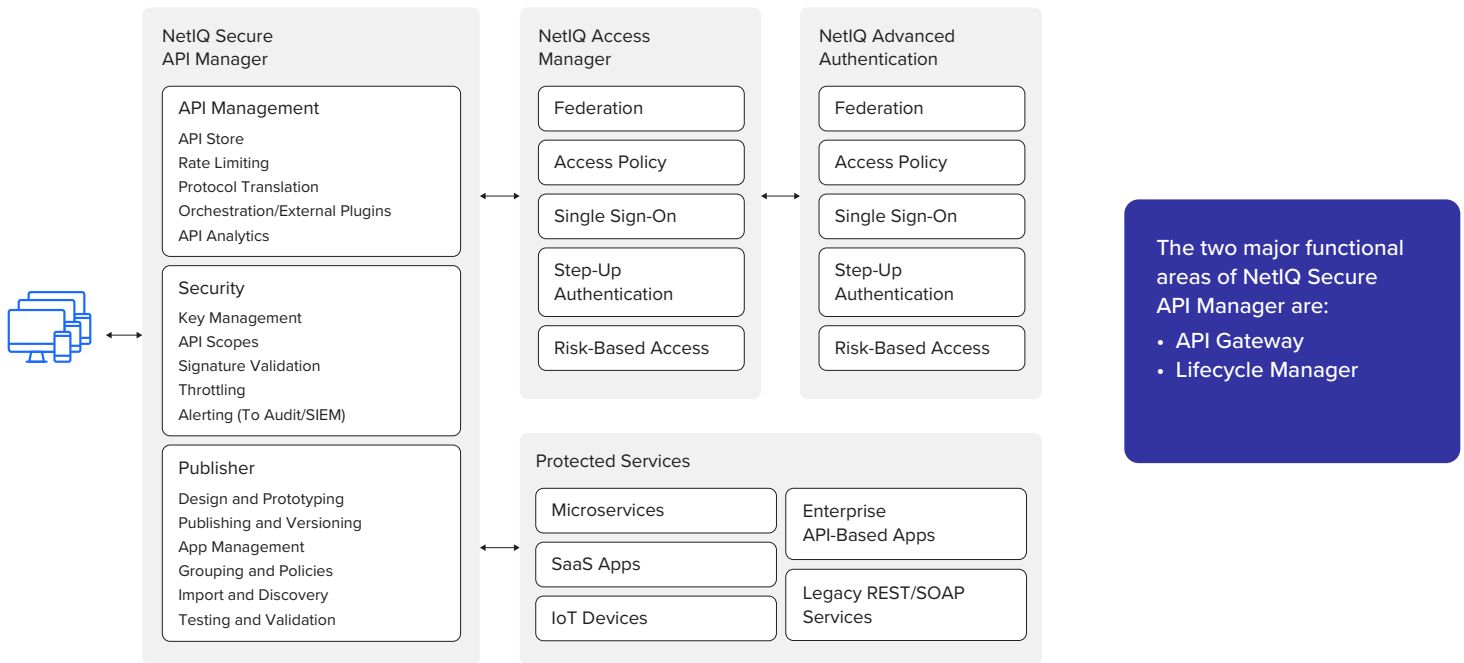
NetIQ Secure API Manager

API Management
API Store
Rate Limiting
Protocol Translation
Orchestration/External Plugins
API Analytics

Security
Key Management
API Scopes
Signature Validation
Throttling
Alerting (To Audit/SIEM)

Publisher
Design and Prototyping
Publishing and Versioning
App Management
Grouping and Policies
Import and Discovery
Testing and Validation

NetIQ Access Manager
Federation
Access Policy
Single Sign-On
Step-Up Authentication
Risk-Based Access

NetIQ Advanced Authentication
Federation
Access Policy
Single Sign-On
Step-Up Authentication
Risk-Based Access

Protected Services
Microservices
SaaS Apps
IoT Devices
Enterprise API-Based Apps
Legacy REST/SOAP Services

The two major functional areas of NetIQ Secure API Manager are:
• API Gateway
• Lifecycle Manager